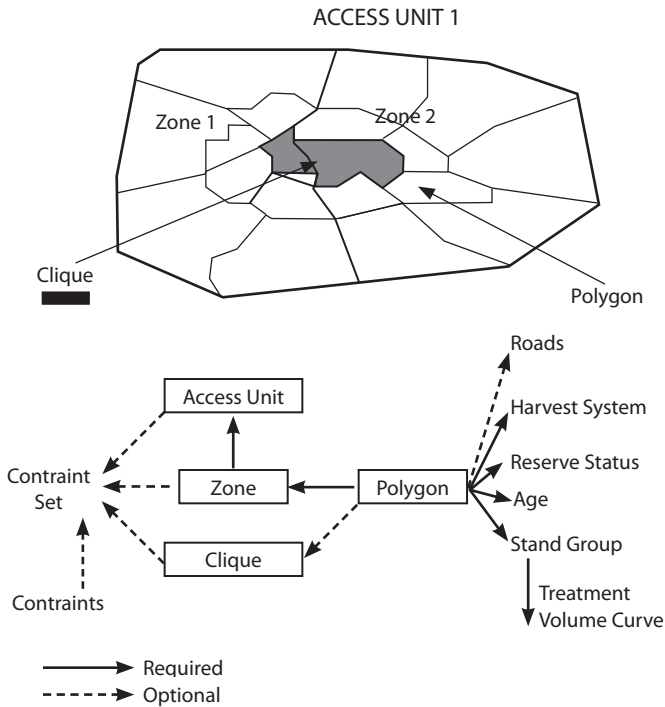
ACCESS UNIT 1

Zone 1

Zone 2

Clique

Polygon

Roads

Access Unit

Harvest System

Reserve Status

Contraint Set

Zone

Polygon

Age

Stand Group

Clique

Treatment Volume Curve

Contraints

Required

Optional